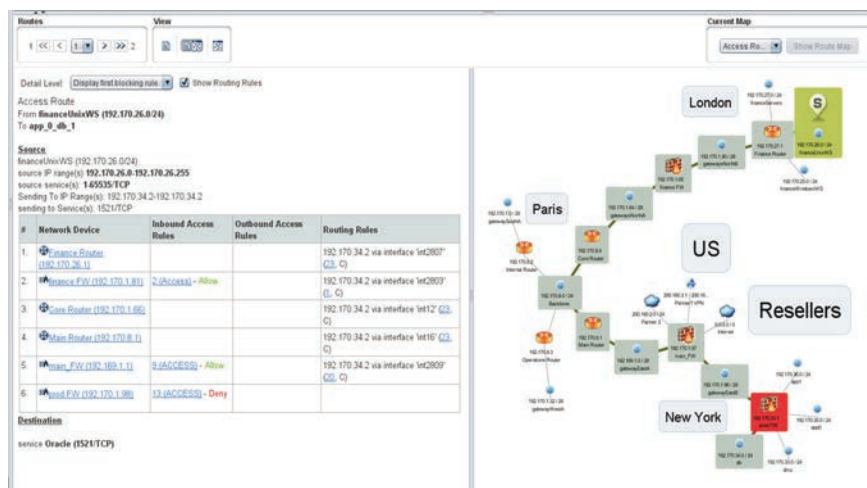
Routes

View

Current Map

1 << < 1 > >> 2

Access Ro... Show Route Map

Detail Level: Display first blocking rule Show Routing Rules

Access Route
From financeUnixWS (192.170.26.0/24)
To app_0_db_1

Source
financeUnixWS (192.170.26.0/24)
source IP range(s): 192.170.26.0-192.170.26.255
source service(s): 1-65535/TCP
Sending To IP Range(s): 192.170.34.2-192.170.34.2
sending to Service(s): 1521/TCP

| # | Network Device | Inbound Access Rules | Outbound Access Rules | Routing Rules |
|---|---|---|---|---|
| 1. | Finance Router (192.170.26.1) | | | 192.170.34.2 via interface 'int2807' (23, C) |
| 2. | finance FW (192.170.1.81) | 2 (Access) - Allow | | 192.170.34.2 via interface 'int2803' (1, C) |
| 3. | Core Router (192.170.1.66) | | | 192.170.34.2 via interface 'int12' (23, C) |
| 4. | Main Router (192.170.8.1) | | | 192.170.34.2 via interface 'int16' (23, C) |
| 5. | main_FW (192.169.1.1) | 9 (ACCESS) - Allow | | 192.170.34.2 via interface 'int2809' (20, C) |
| 6. | prod FW (192.170.1.98) | 13 (ACCESS) - Deny | | |

Destination

service Oracle (1521/TCP)

London

Paris

US

Resellers

New York

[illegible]